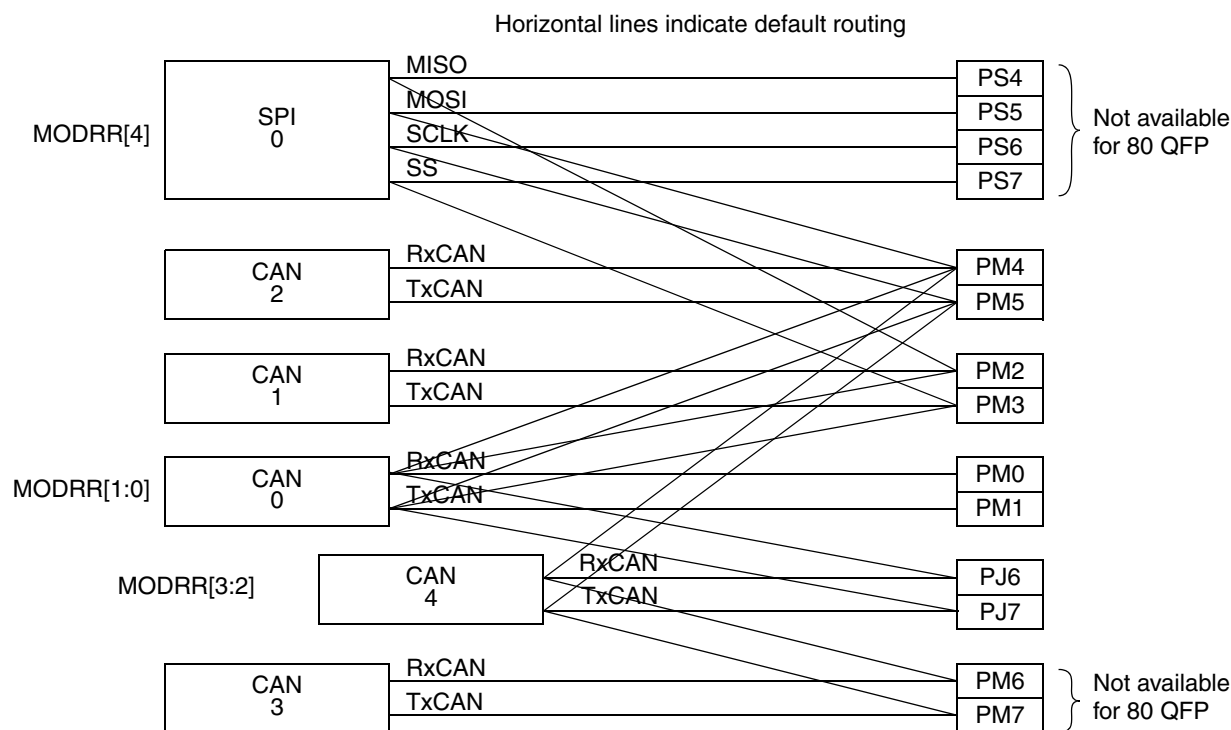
Horizontal lines indicate default routing

MODRR[4]

SPI 0

MISO
MOSI
SCLK
SS

PS4
PS5
PS6
PS7

Not available for 80 QFP

CAN 2

RxCAN
TxCAN

PM4
PM5

CAN 1

RxCAN
TxCAN

PM2
PM3

MODRR[1:0]

CAN 0

RxCAN
TxCAN

PM0
PM1

MODRR[3:2]

CAN 4

RxCAN
TxCAN

PJ6
PJ7

CAN 3

RxCAN
TxCAN

PM6
PM7

Not available for 80 QFP